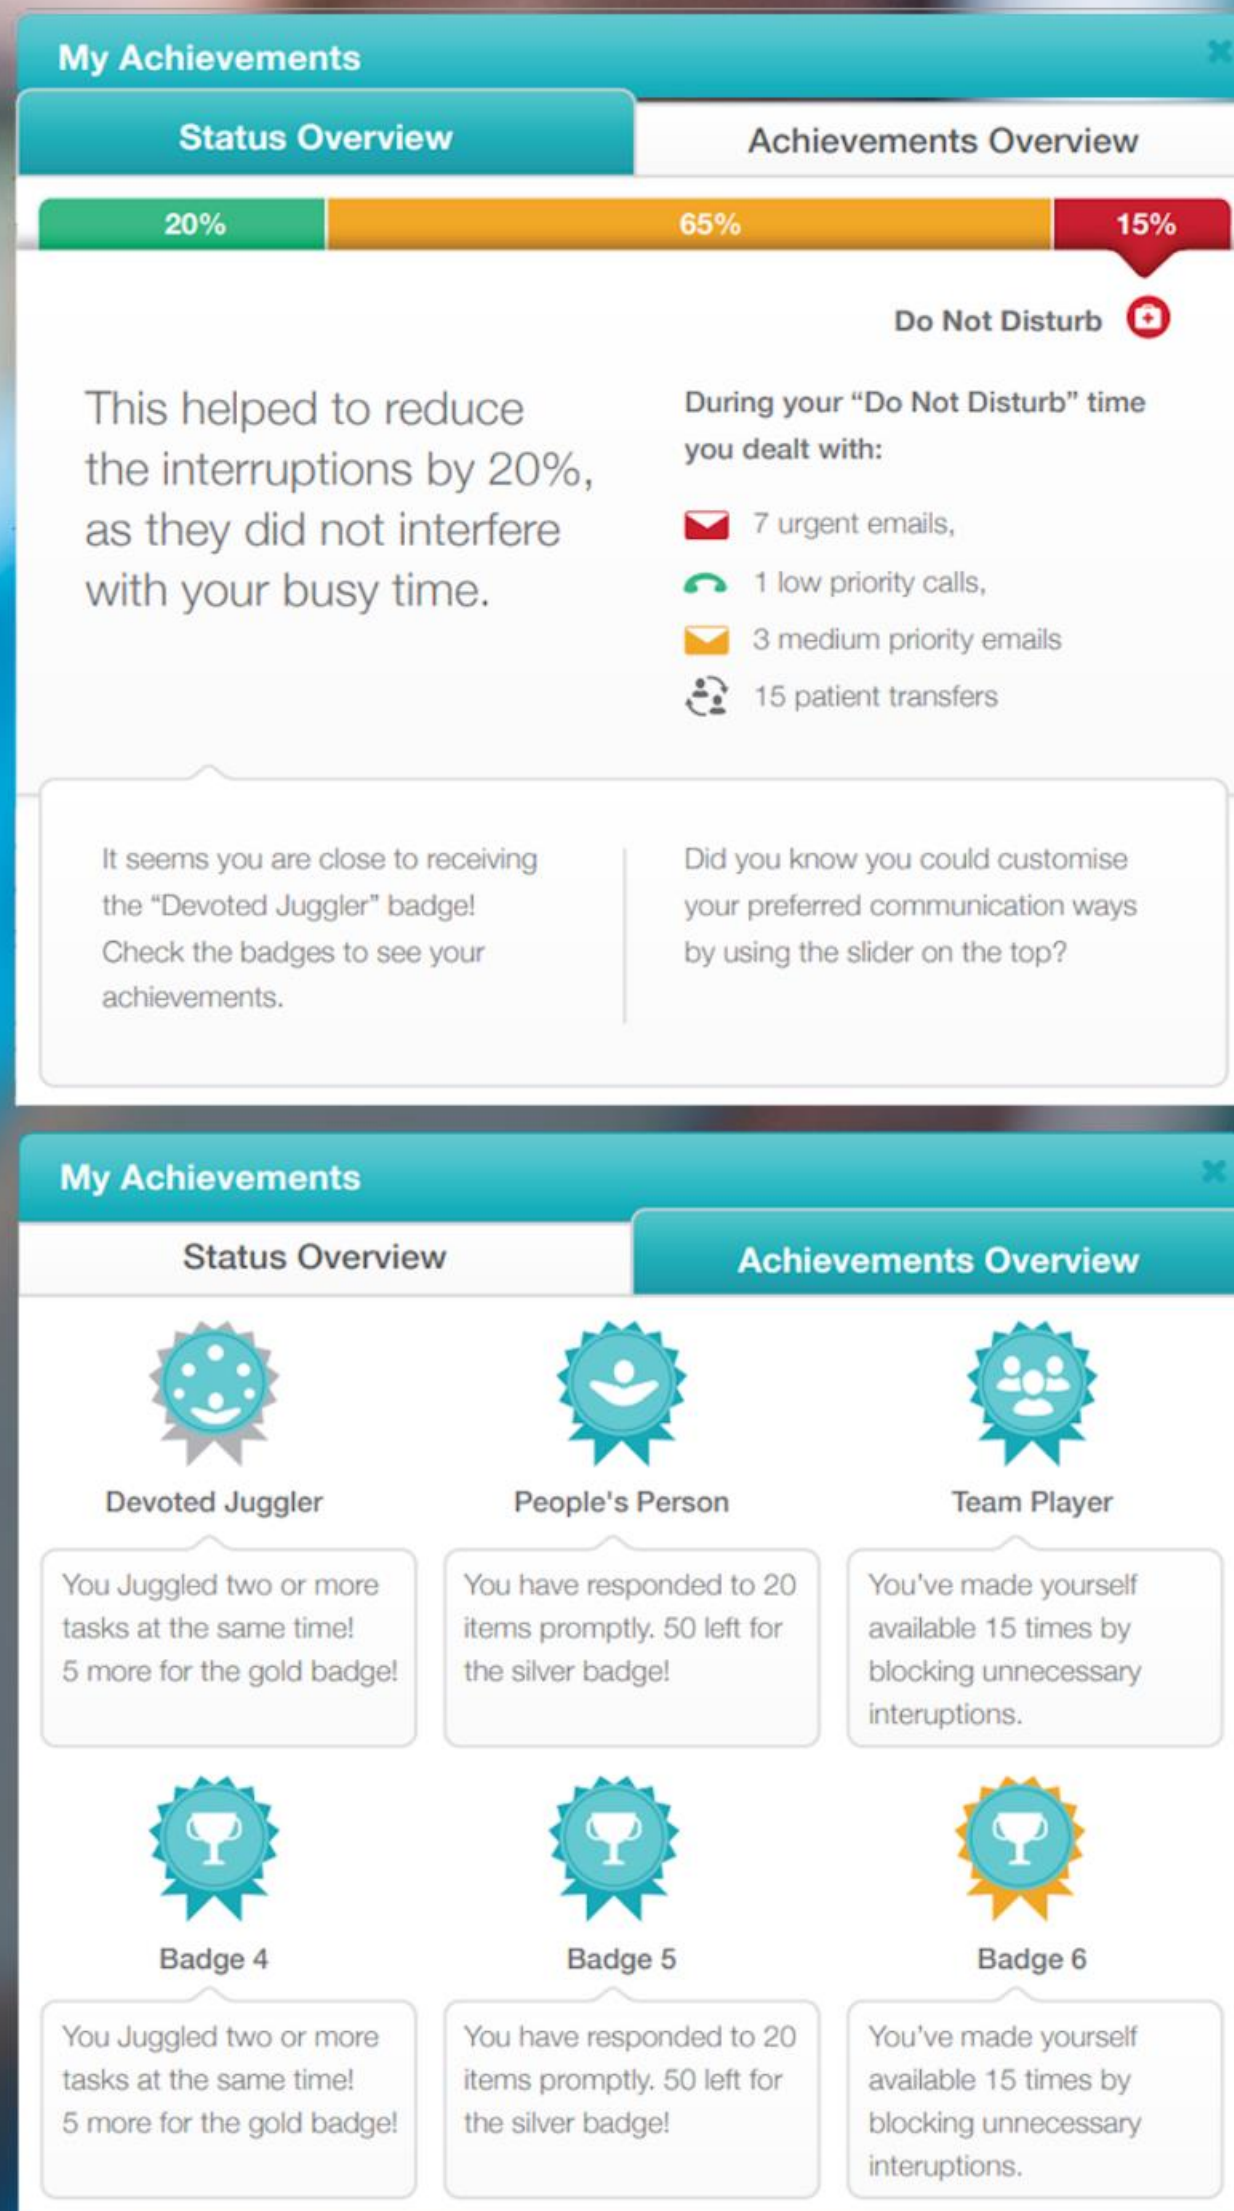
My Achievements

Status Overview

Achievements Overview

20%

65%

15%

Do Not Disturb

This helped to reduce the interruptions by 20%, as they did not interfere with your busy time.

During your “Do Not Disturb” time you dealt with:

7 urgent emails,

1 low priority calls,

3 medium priority emails

15 patient transfers

It seems you are close to receiving the “Devoted Juggler” badge! Check the badges to see your achievements.

Did you know you could customise your preferred communication ways by using the slider on the top?

My Achievements

Status Overview

Achievements Overview

Devoted Juggler

You Juggled two or more tasks at the same time! 5 more for the gold badge!

People's Person

You have responded to 20 items promptly. 50 left for the silver badge!

Team Player

You've made yourself available 15 times by blocking unnecessary interuptions.

Badge 4

You Juggled two or more tasks at the same time! 5 more for the gold badge!

Badge 5

You have responded to 20 items promptly. 50 left for the silver badge!

Badge 6

You've made yourself available 15 times by blocking unnecessary interuptions.